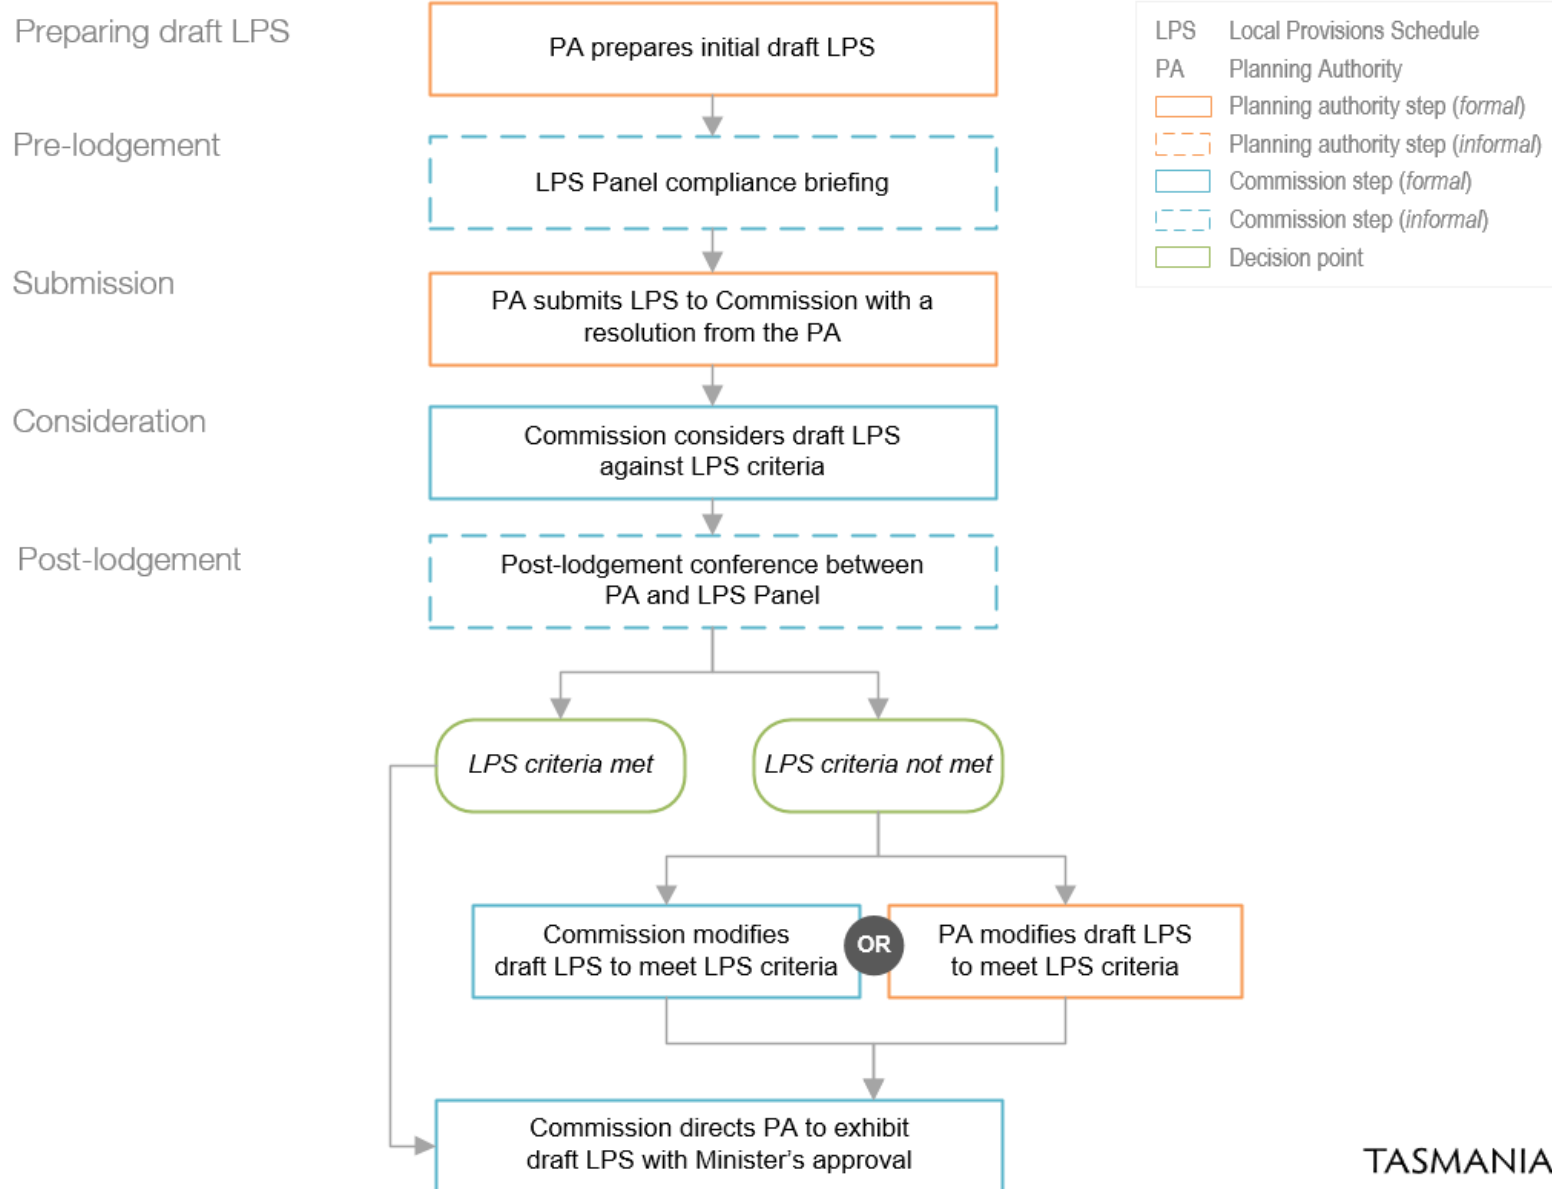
Preparing draft LPS

PA prepares initial draft LPS

LPS Local Provisions Schedule
PA Planning Authority
Planning authority step (*formal*)
Planning authority step (*informal*)
Commission step (*formal*)
Commission step (*informal*)
Decision point

Pre-lodgement

LPS Panel compliance briefing

Submission

PA submits LPS to Commission with a resolution from the PA

Consideration

Commission considers draft LPS against LPS criteria

Post-lodgement

Post-lodgement conference between PA and LPS Panel

*LPS criteria met*

*LPS criteria not met*

Commission modifies draft LPS to meet LPS criteria

OR

PA modifies draft LPS to meet LPS criteria

Commission directs PA to exhibit draft LPS with Minister's approval

TASMANIA